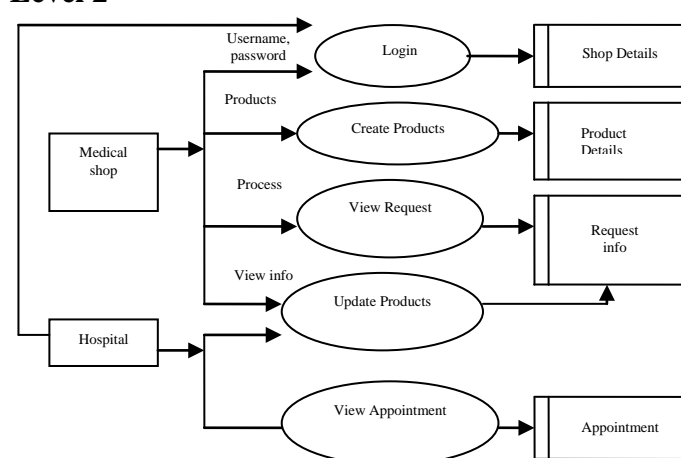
Level 2

Username, password

Login

Shop Details

Products

Create Products

Product Details

Medical shop

Process

View Request

Request info

View info

Update Products

Hospital

View Appointment

Appointment